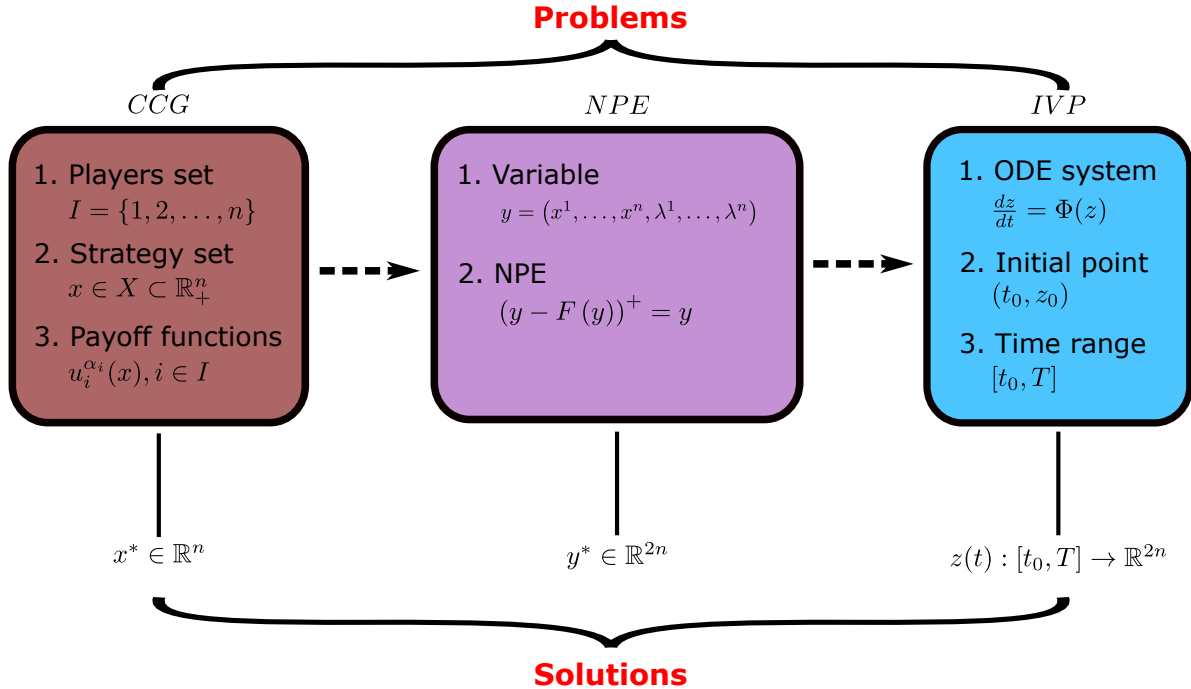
Problems

$CCG$

1. Players set
$I = \{1, 2, \ldots, n\}$

2. Strategy set
$x \in X \subset \mathbb{R}^n_+$

3. Payoff functions
$u_i^{\alpha_i}(x), i \in I$

$NPE$

1. Variable
$y = (x^1, \ldots, x^n, \lambda^1, \ldots, \lambda^n)$

2. NPE
$(y - F(y))^+ = y$

$IVP$

1. ODE system
$\frac{dz}{dt} = \Phi(z)$

2. Initial point
$(t_0, z_0)$

3. Time range
$[t_0, T]$

$x^* \in \mathbb{R}^n$

$y^* \in \mathbb{R}^{2n}$

$z(t) : [t_0, T] \to \mathbb{R}^{2n}$

Solutions